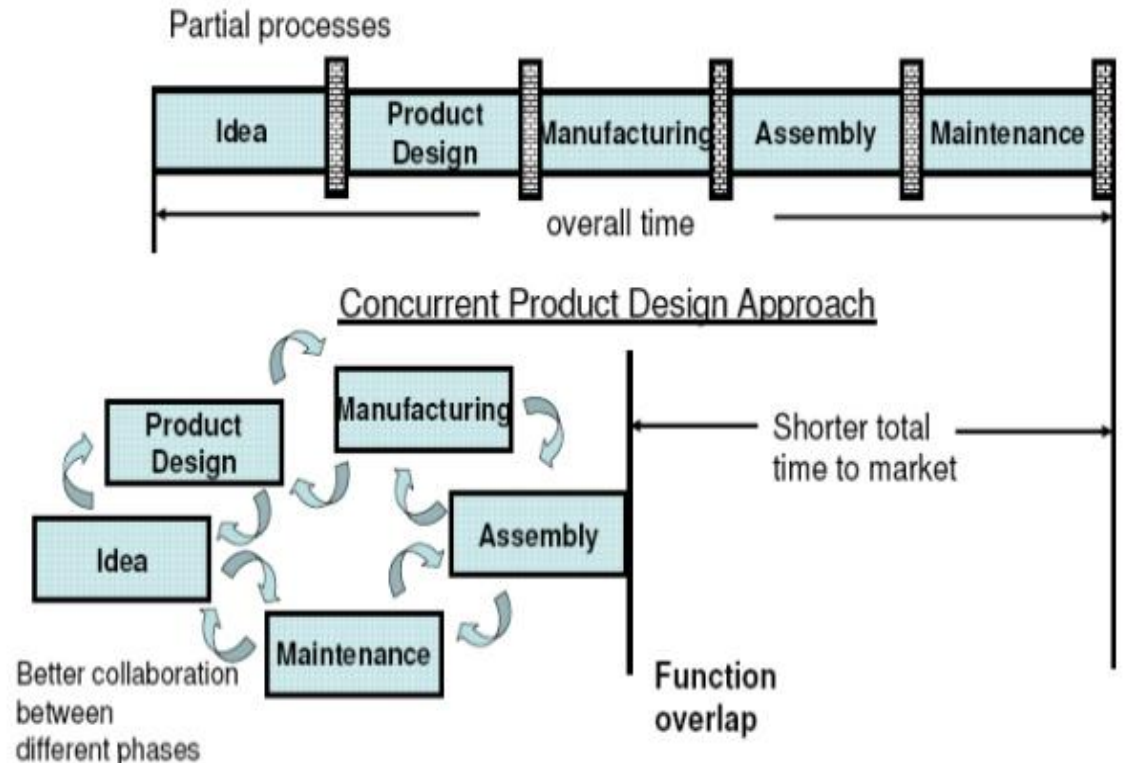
Partial processes

Idea

Product Design

Manufacturing

Assembly

Maintenance

overall time

Concurrent Product Design Approach

Product Design

Manufacturing

Idea

Assembly

Maintenance

Shorter total time to market

Better collaboration between different phases

Function overlap